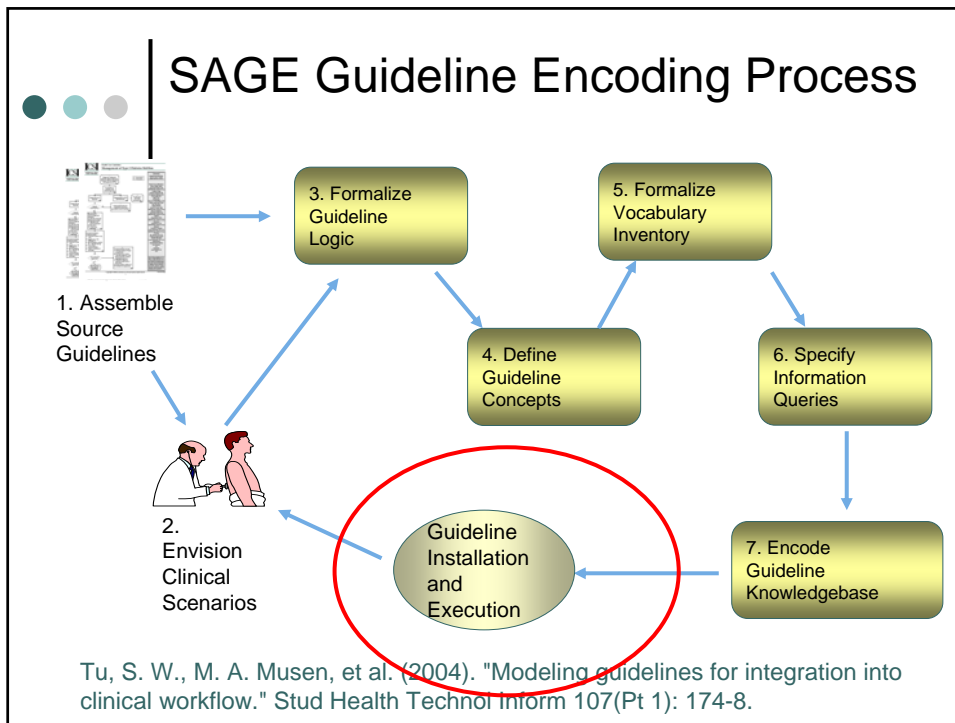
SAGE Guideline Encoding Process

1. Assemble Source Guidelines

3. Formalize Guideline Logic

5. Formalize Vocabulary Inventory

4. Define Guideline Concepts

6. Specify Information Queries

2. Envision Clinical Scenarios

Guideline Installation and Execution

7. Encode Guideline Knowledgebase

Tu, S. W., M. A. Musen, et al. (2004). "Modeling guidelines for integration into clinical workflow." Stud Health Technol Inform 107(Pt 1): 174-8.